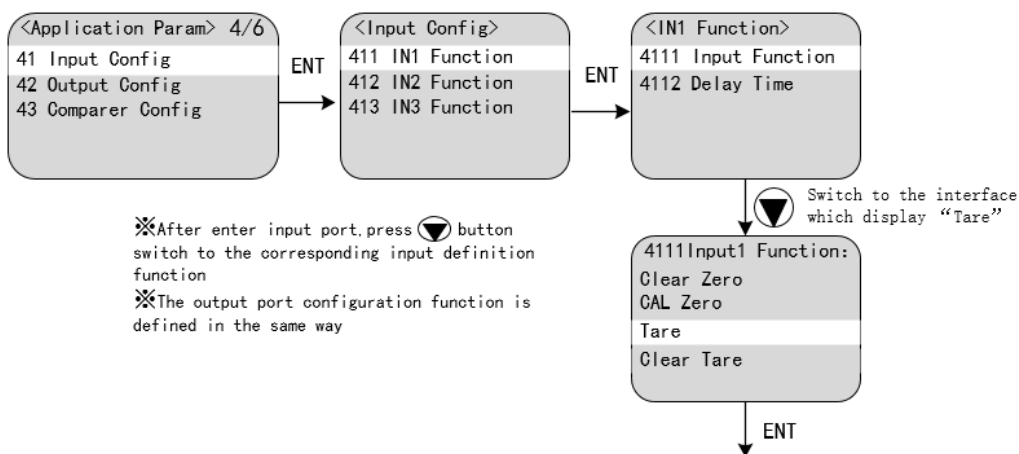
<Application Param> 4/6
41 Input Config
42 Output Config
43 Comparer Config

ENT

<Input Config>
411 IN1 Function
412 IN2 Function
413 IN3 Function

ENT

<IN1 Function>
4111 Input Function
4112 Delay Time

Switch to the interface which display “Tare”

※After enter input port, press button switch to the corresponding input definition function
※The output port configuration function is defined in the same way

4111Input1 Function:
Clear Zero
CAL Zero
Tare
Clear Tare

ENT